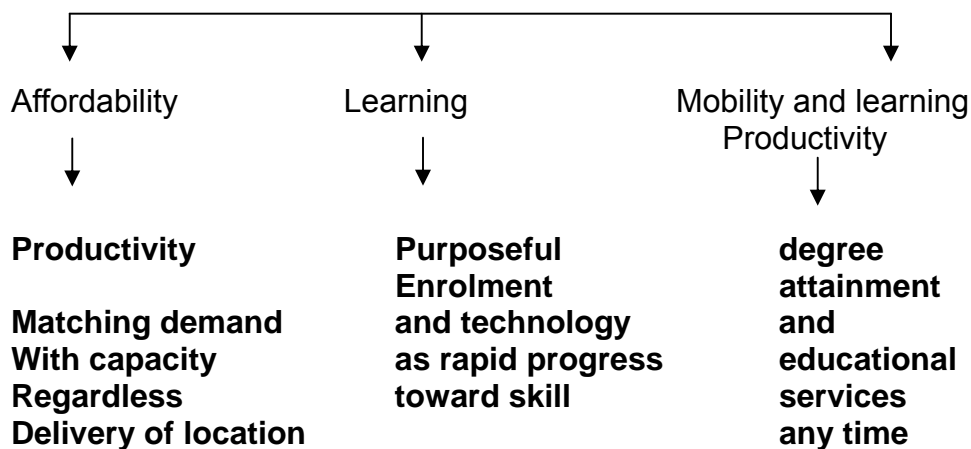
Affordability

Productivity

Matching demand With capacity Regardless Delivery of location

Learning

Purposeful Enrolment and technology as rapid progress toward skill

Mobility and learning Productivity

degree attainment and educational services any time